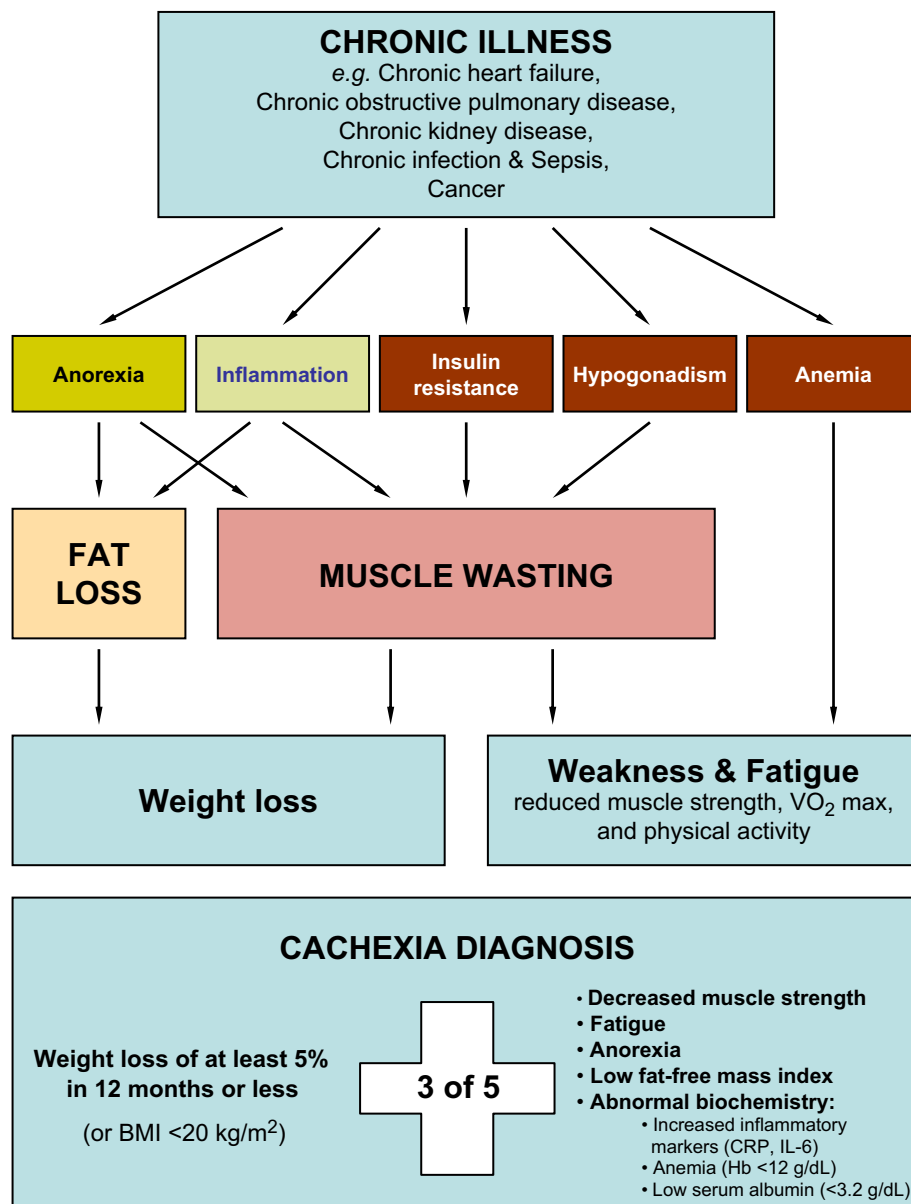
CHRONIC ILLNESS
e.g. Chronic heart failure,
Chronic obstructive pulmonary disease,
Chronic kidney disease,
Chronic infection & Sepsis,
Cancer

Anorexia

Inflammation

Insulin resistance

Hypogonadism

Anemia

FAT LOSS

MUSCLE WASTING

Weight loss

Weakness & Fatigue
reduced muscle strength, $VO_2$ max, and physical activity

CACHEXIA DIAGNOSIS

Weight loss of at least 5% in 12 months or less

(or BMI <20 kg/$m^2$)

3 of 5

• Decreased muscle strength
• Fatigue
• Anorexia
• Low fat-free mass index
• Abnormal biochemistry:
• Increased inflammatory markers (CRP, IL-6)
• Anemia (Hb <12 g/dL)
• Low serum albumin (<3.2 g/dL)